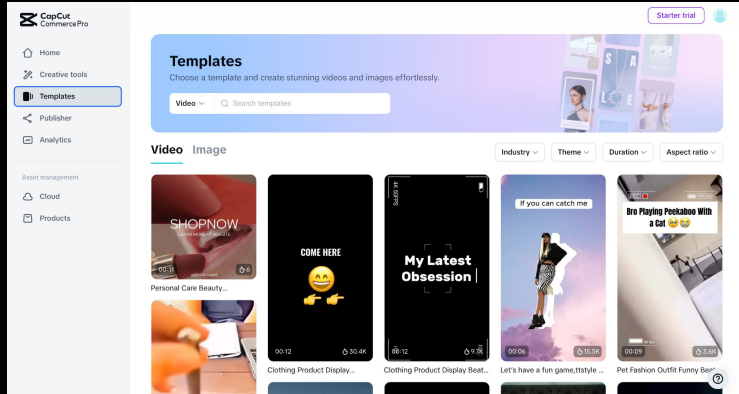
CapCut CommercePro

Home
Creative tools
Templates
Publisher
Analytics

Asset management
Cloud
Products

Starter trial

Templates
Choose a template and create stunning videos and images effortlessly.
Video
Search templates

Video Image

Industry
Theme
Duration
Aspect ratio

SHOPNOW
00:11
6
Personal Care Beauty...

COME HERE
😄
👉👉
00:12
30.4K
Clothing Product Display...

My Latest Obsession
00:12
9.7K
Clothing Product Display Beat...

If you can catch me
00:06
15.5K
Let's have a fun game,ttstyle ...

Bro Playing Peekaboo With a Cat 😅😆
00:09
3.6K
Pet Fashion Outfit Funny Be...

?